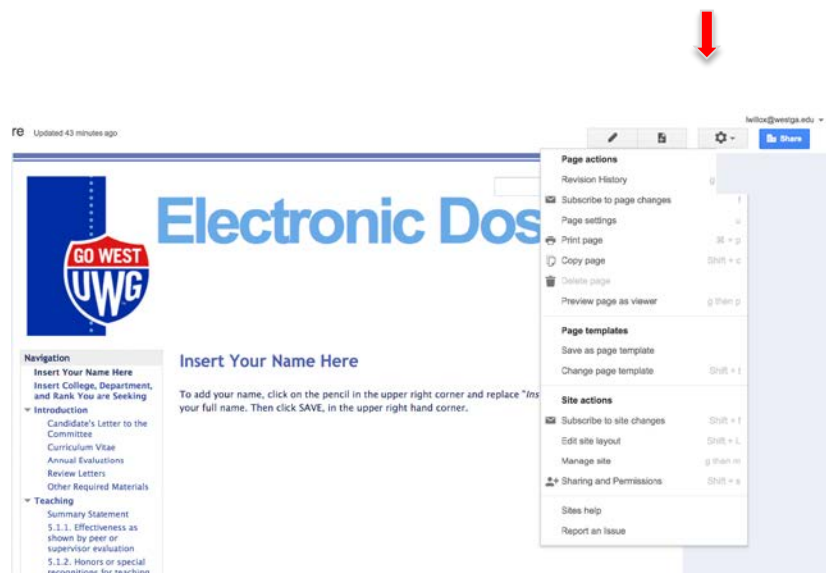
re Updated 43 minutes ago

lwillox@westga.edu

Share

Electronic Dos

GO WEST
UWG

Page actions
Revision History g
Subscribe to page changes f
Page settings u
Print page ⌘ + p
Copy page Shift + c
Delete page
Preview page as viewer g then p

Page templates
Save as page template
Change page template Shift + t

Site actions
Subscribe to site changes Shift + f
Edit site layout Shift + L
Manage site g then m
Sharing and Permissions Shift + s

Sites help
Report an Issue

Navigation
Insert Your Name Here
Insert College, Department, and Rank You are Seeking
Introduction
Candidate's Letter to the Committee
Curriculum Vitae
Annual Evaluations
Review Letters
Other Required Materials
Teaching
Summary Statement
5.1.1. Effectiveness as shown by peer or supervisor evaluation
5.1.2. Honors or special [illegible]

Insert Your Name Here

To add your name, click on the pencil in the upper right corner and replace "Ins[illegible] your full name. Then click SAVE, in the upper right hand corner.